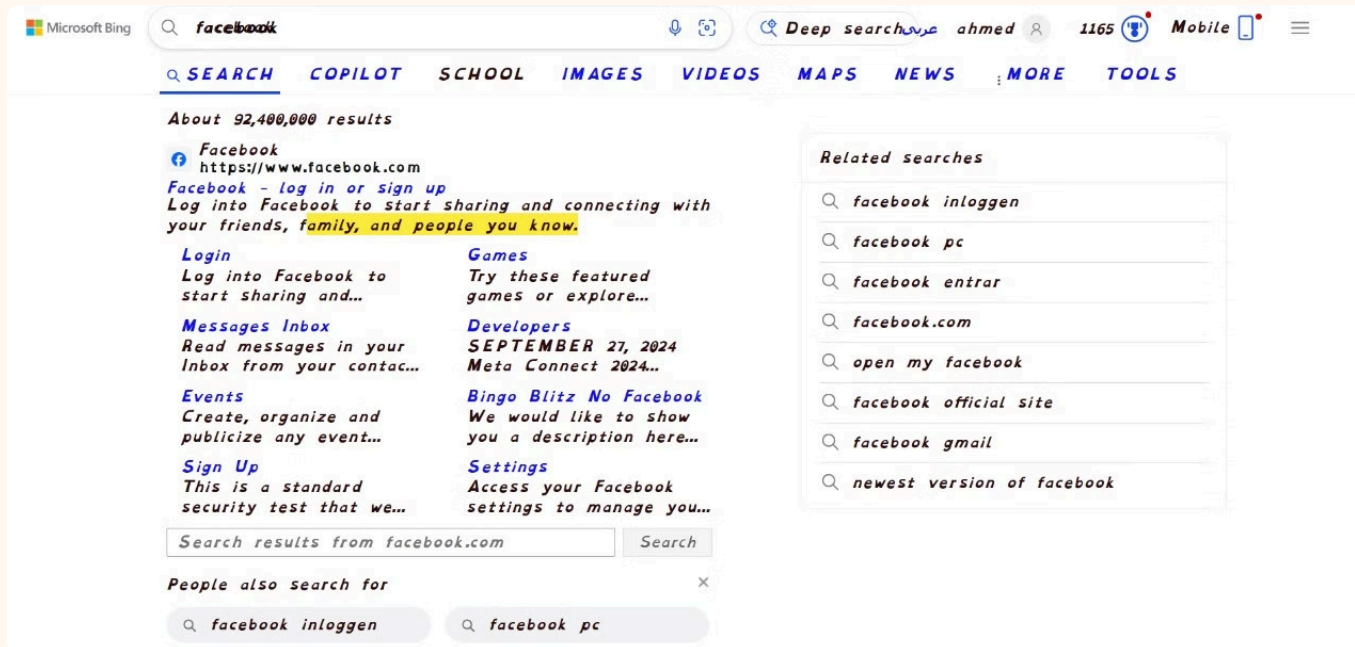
Microsoft Bing
facebook
Deep search عربي ahmed 1165 Mobile

SEARCH COPILOT SCHOOL IMAGES VIDEOS MAPS NEWS MORE TOOLS

About 92,400,000 results

Facebook
https://www.facebook.com
Facebook - log in or sign up
Log into Facebook to start sharing and connecting with your friends, family, and people you know.

Login
Log into Facebook to start sharing and...

Games
Try these featured games or explore...

Messages Inbox
Read messages in your Inbox from your contac...

Developers
SEPTEMBER 27, 2024 Meta Connect 2024...

Events
Create, organize and publicize any event...

Bingo Blitz No Facebook
We would like to show you a description here...

Sign Up
This is a standard security test that we...

Settings
Access your Facebook settings to manage you...

Search results from facebook.com
Search

People also search for
×
facebook inloggen
facebook pc

Related searches
facebook inloggen
facebook pc
facebook entrar
facebook.com
open my facebook
facebook official site
facebook gmail
newest version of facebook